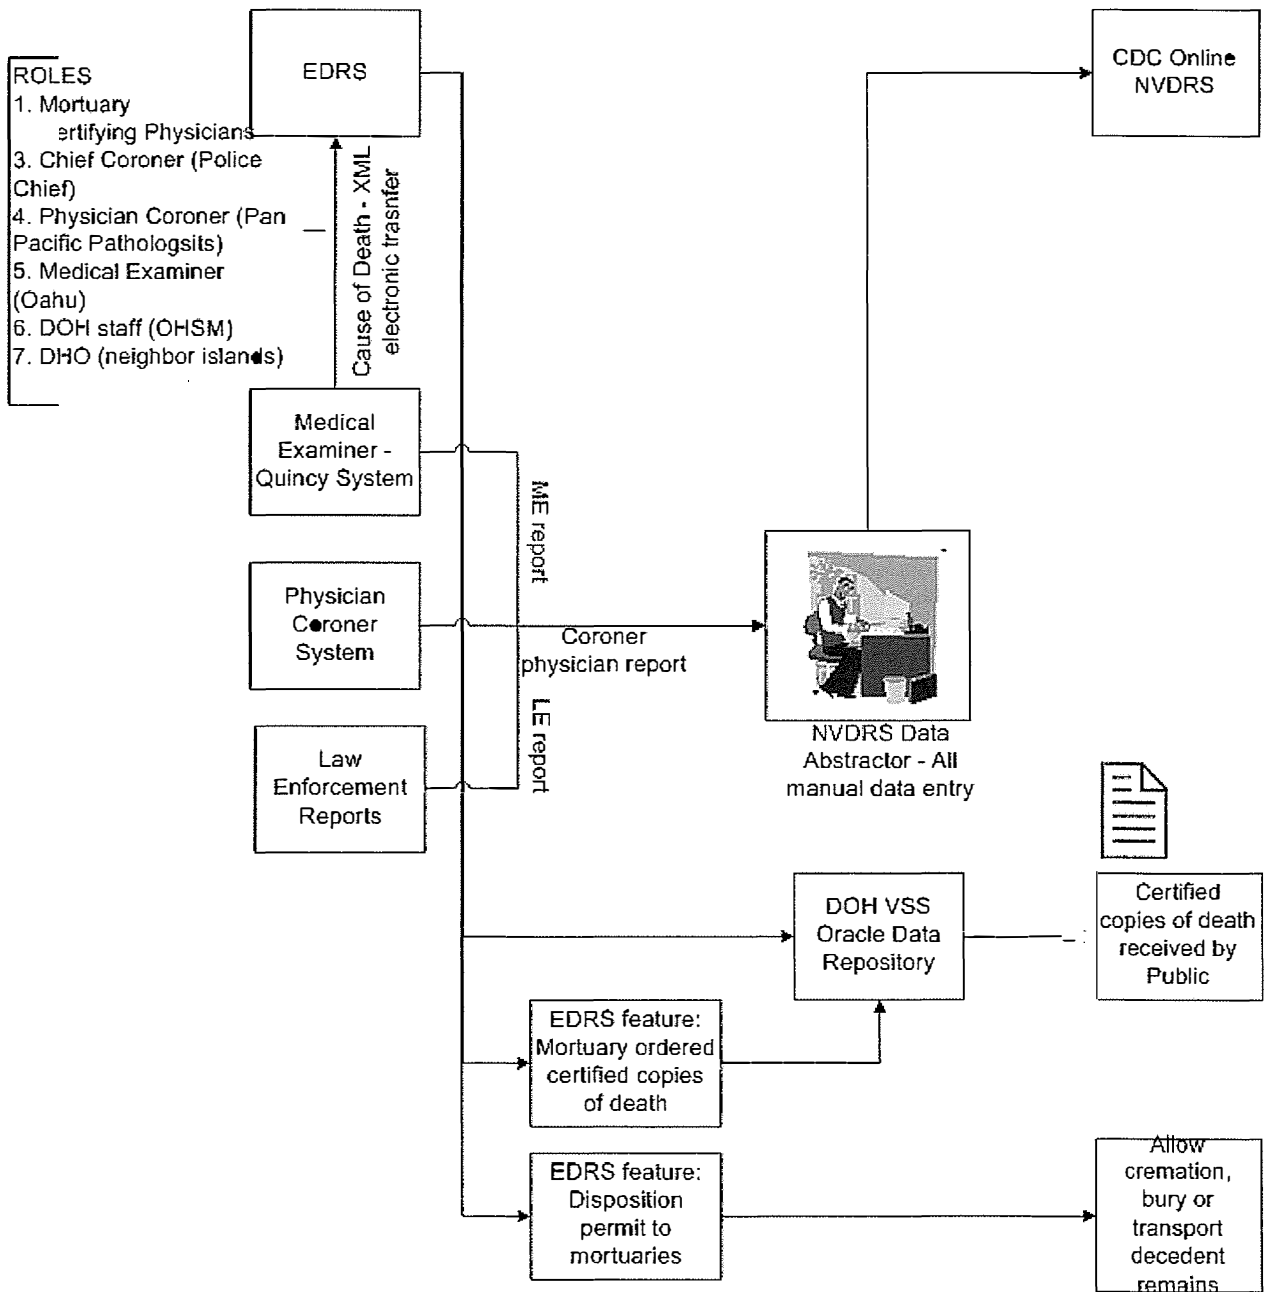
ROLES
1. Mortuary
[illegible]ertifying Physicians
3. Chief Coroner (Police Chief)
4. Physician Coroner (Pan Pacific Pathologsits)
5. Medical Examiner (Oahu)
6. DOH staff (OHSM)
7. DHO (neighbor islands)

EDRS

CDC Online NVDRS

Cause of Death - XML electronic trasnfer

Medical Examiner - Quincy System

ME report

Physician Coroner System

Coroner physician report

LE report

Law Enforcement Reports

NVDRS Data Abstractor - All manual data entry

DOH VSS Oracle Data Repository

Certified copies of death received by Public

EDRS feature: Mortuary ordered certified copies of death

EDRS feature: Disposition permit to mortuaries

Allow cremation, bury or transport decedent remains